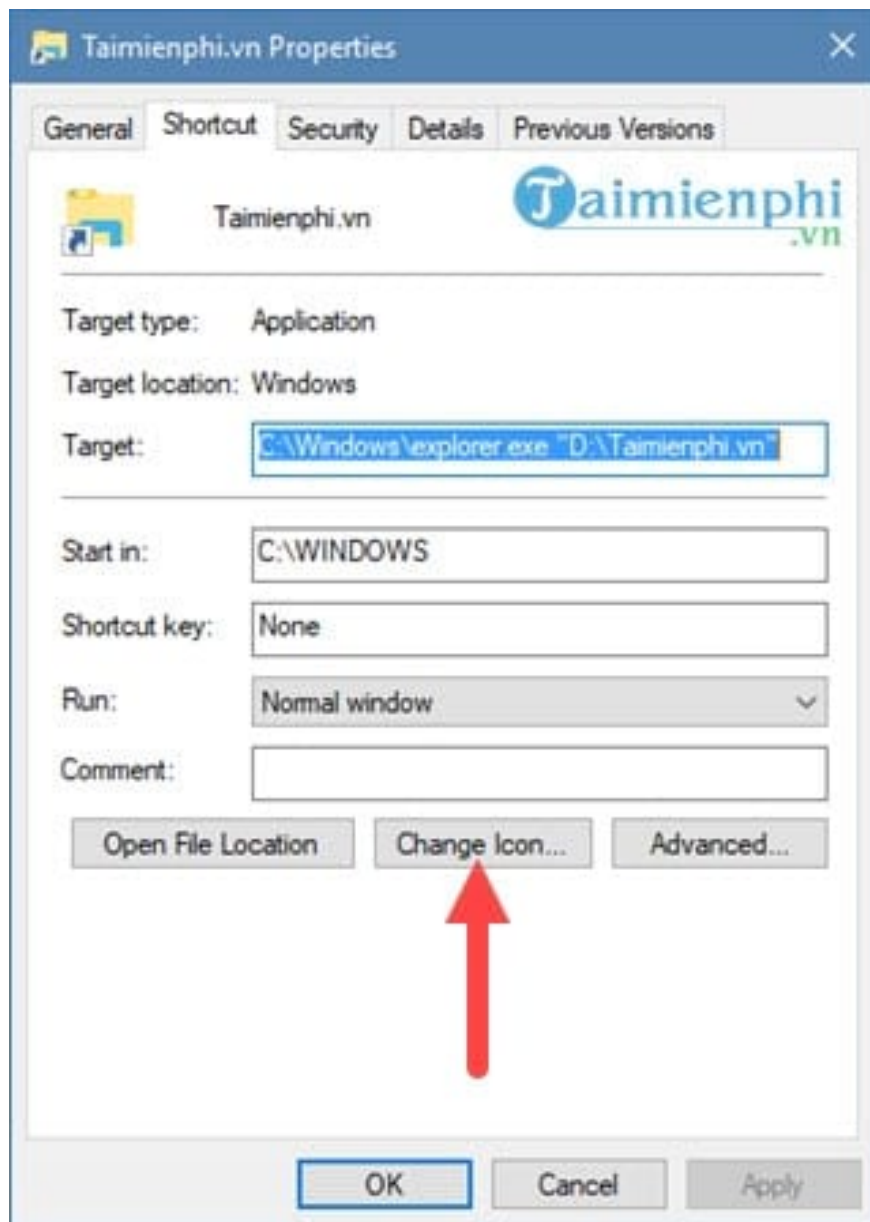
Taimienphi.vn Properties

General | Shortcut | Security | Details | Previous Versions

Taimienphi.vn

Taimienphi .vn

Target type: Application

Target location: Windows

Target: C:\Windows\explorer.exe "D:\Taimienphi.vn"

Start in: C:\WINDOWS

Shortcut key: None

Run: Normal window

Comment:

Open File Location | Change Icon... | Advanced...

OK | Cancel | Apply